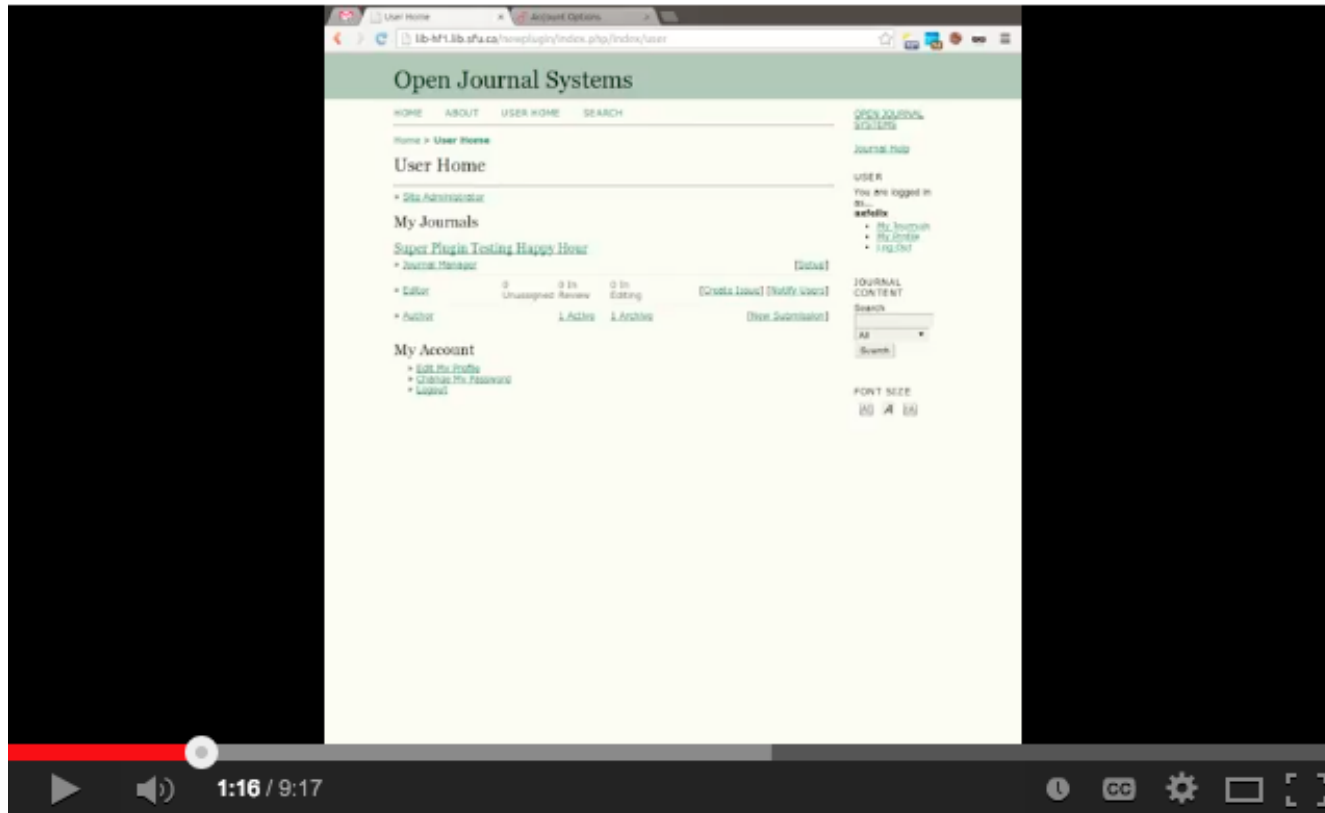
User Home
Account Options
lib-hf1.lib.sfu.ca/newplugin/index.php/index/user

Open Journal Systems

HOME ABOUT USER HOME SEARCH

Home > User Home

User Home

• Site Administrator

My Journals

Super Plugin Testing Happy Hour

• Journal Manager [Setup]

• Editor 0 Unassigned 0 In Review 0 In Editing [Create Issue] [Notify Users]

• Author 1 Active 1 Archive [New Submission]

My Account

• Edit My Profile
• Change My Password
• Logout

OPEN JOURNAL SYSTEMS

Journal Help

USER
You are logged in as...
asfelix
• My Journals
• My Profile
• Log Out

JOURNAL CONTENT
Search
All
Search

FONT SIZE

1:16 / 9:17